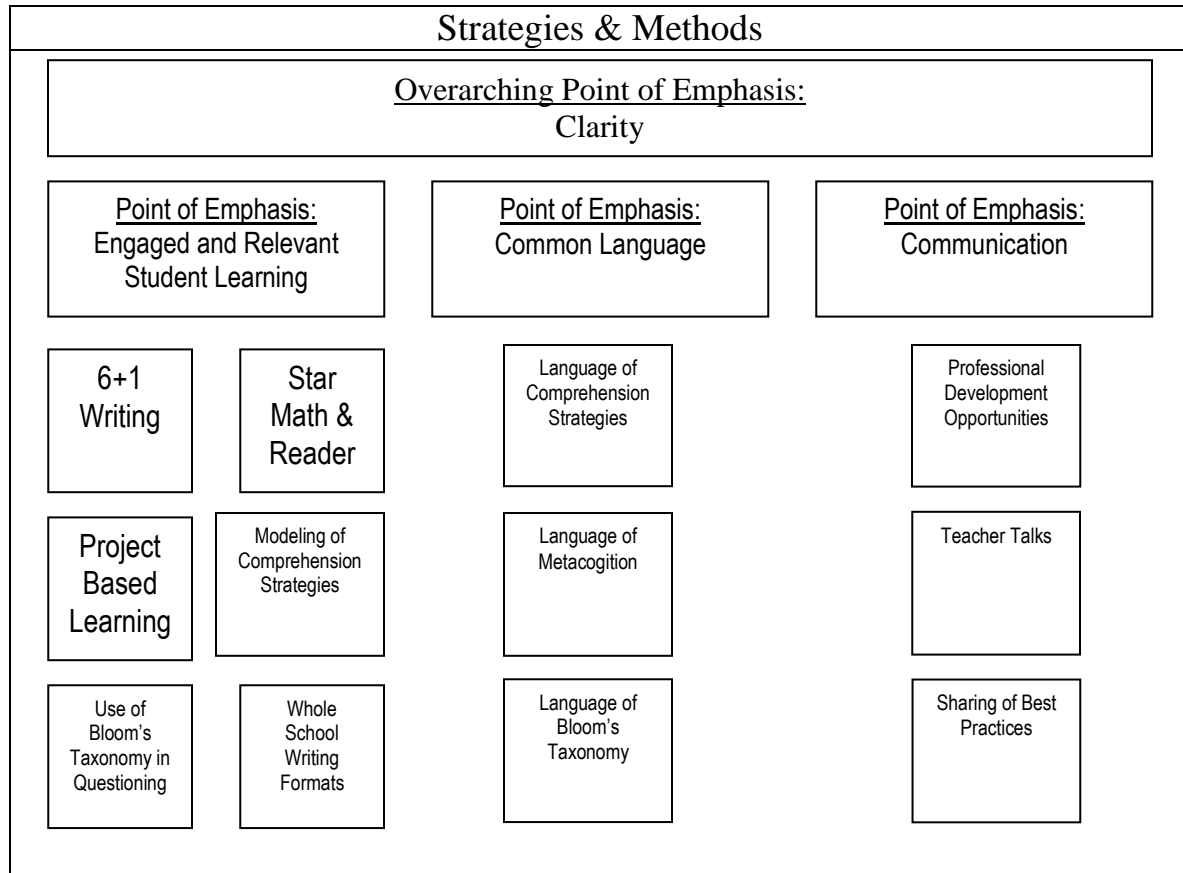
Strategies & Methods

Overarching Point of Emphasis:
Clarity

Point of Emphasis:
Engaged and Relevant Student Learning

Point of Emphasis:
Common Language

Point of Emphasis:
Communication

6+1 Writing

Star Math & Reader

Project Based Learning

Modeling of Comprehension Strategies

Use of Bloom's Taxonomy in Questioning

Whole School Writing Formats

Language of Comprehension Strategies

Language of Metacogition

Language of Bloom's Taxonomy

Professional Development Opportunities

Teacher Talks

Sharing of Best Practices